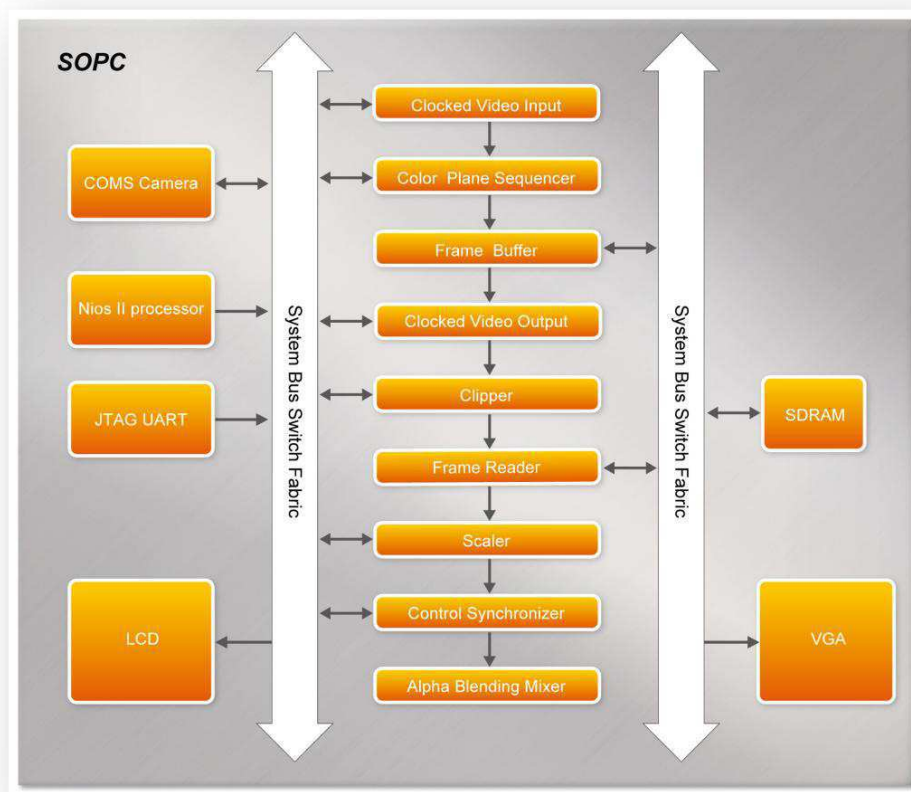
SOPC

COMS Camera

Nios II processor

JTAG UART

LCD

System Bus Switch Fabric

Clocked Video Input

Color Plane Sequencer

Frame Buffer

Clocked Video Output

Clipper

Frame Reader

Scaler

Control Synchronizer

Alpha Blending Mixer

System Bus Switch Fabric

SDRAM

VGA